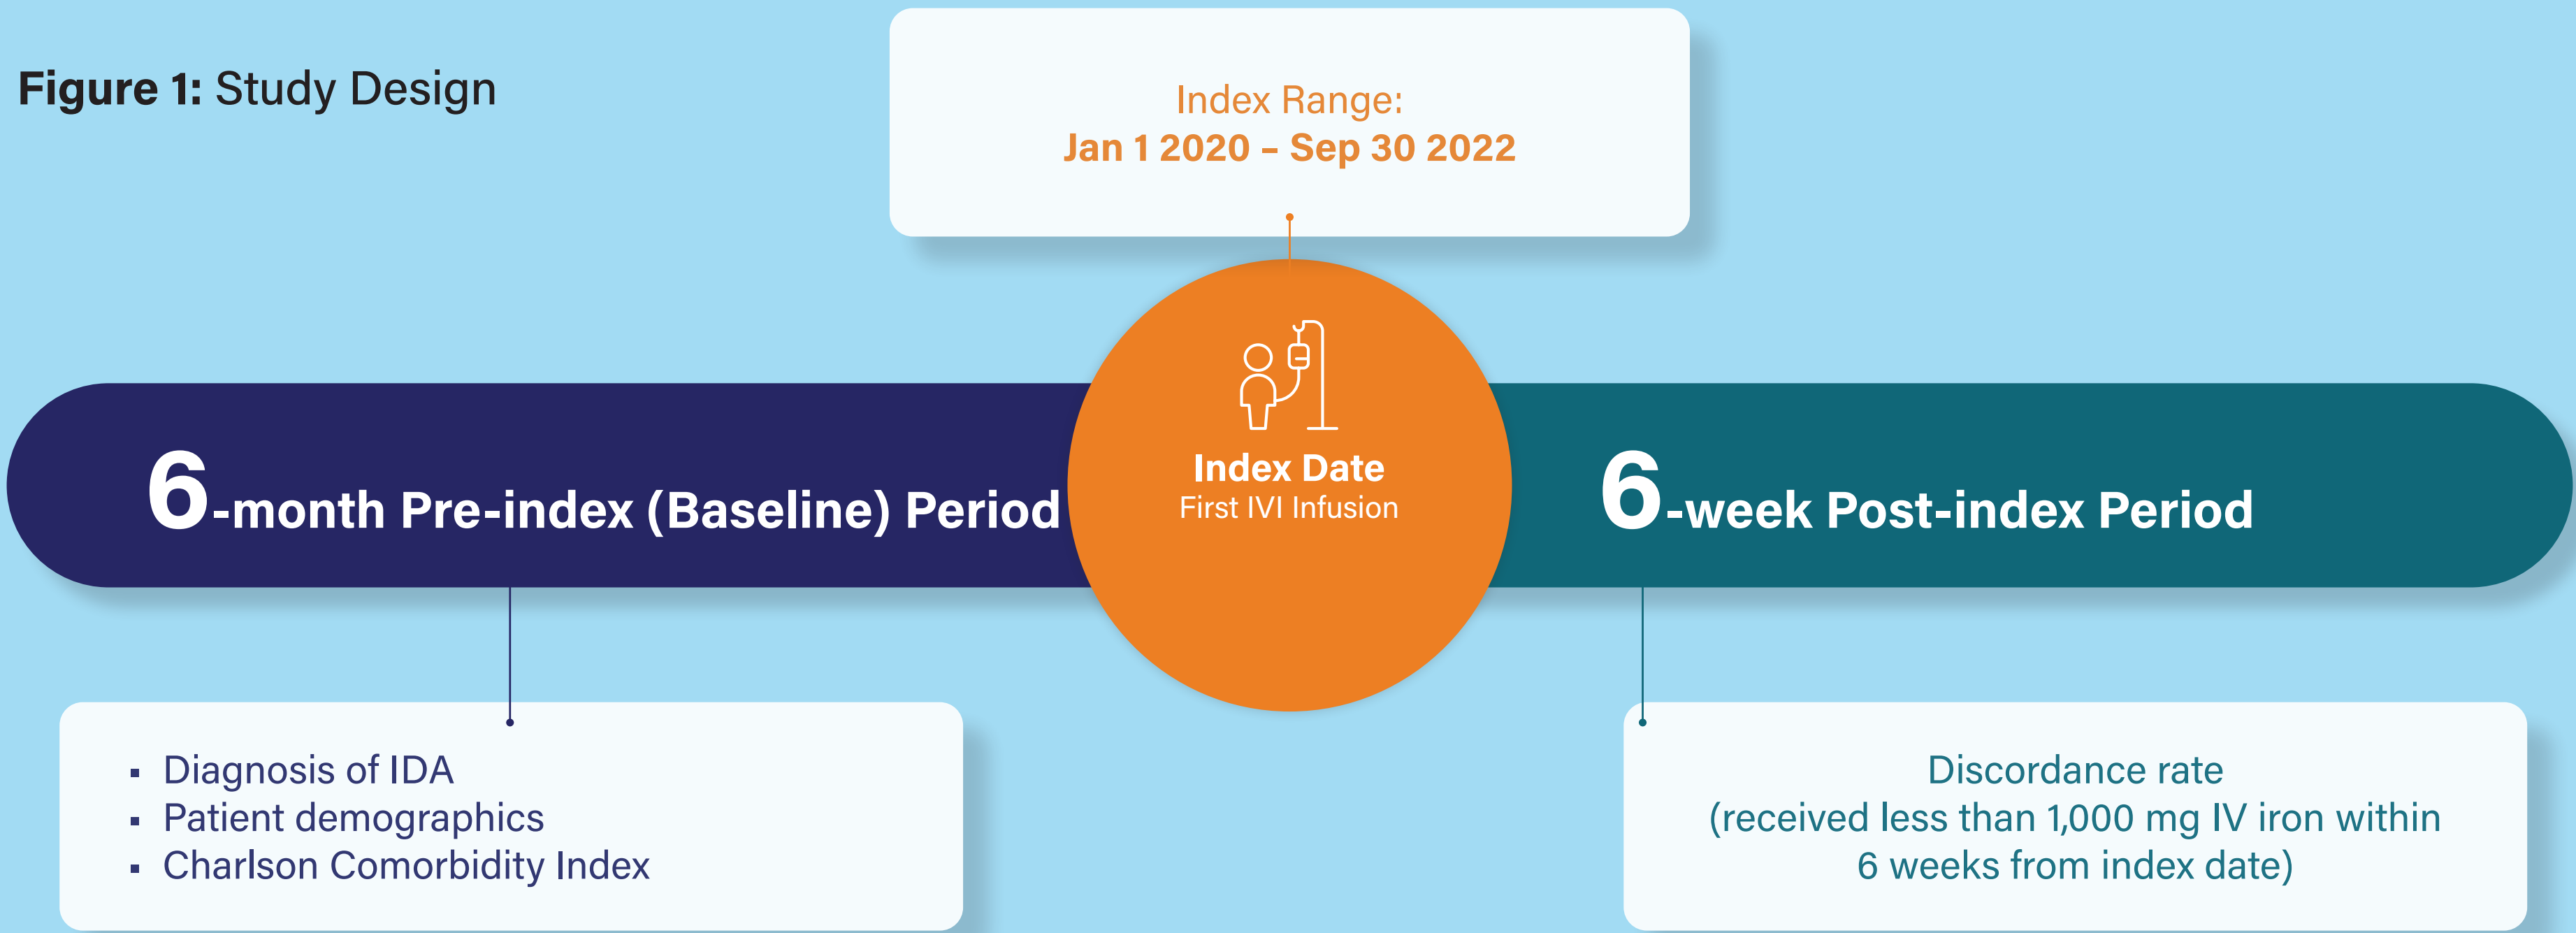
**Figure 1:** Study Design

Index Range:
**Jan 1 2020 – Sep 30 2022**

**6-month Pre-index (Baseline) Period**

**Index Date**
First IVI Infusion

**6-week Post-index Period**

- Diagnosis of IDA
- Patient demographics
- Charlson Comorbidity Index

Discordance rate
(received less than 1,000 mg IV iron within 6 weeks from index date)